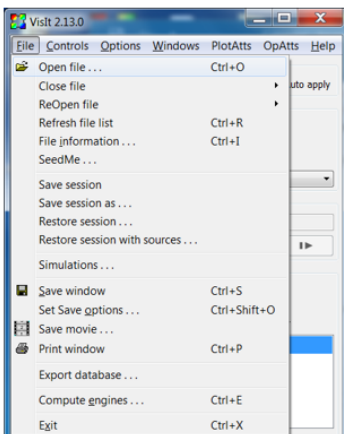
VisIt 2.13.0

File Controls Options Windows PlotAtts OpAtts Help

Open file . . . Ctrl+O
Close file
ReOpen file
Refresh file list Ctrl+R
File information . . . Ctrl+I
SeedMe . . .

Save session
Save session as . . .
Restore session . . .
Restore session with sources . . .

Simulations . . .

Save window Ctrl+S
Set Save options . . . Ctrl+Shift+O
Save movie . . .
Print window Ctrl+P

Export database . . .

Compute engines . . . Ctrl+E

Exit Ctrl+X

uto apply